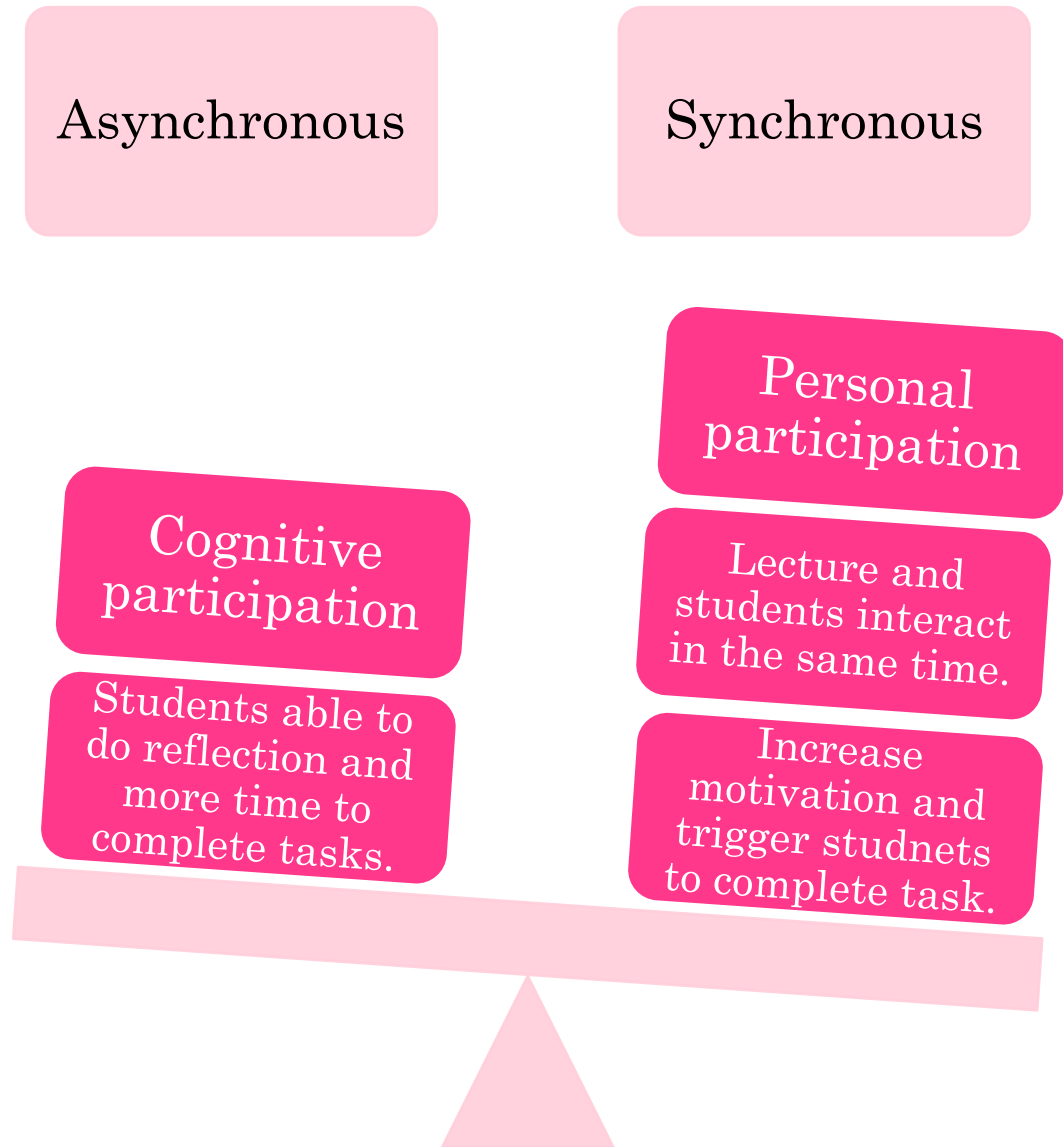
Asynchronous

Synchronous

Cognitive participation

Students able to do reflection and more time to complete tasks.

Personal participation

Lecture and students interact in the same time.

Increase motivation and trigger studnets to complete task.